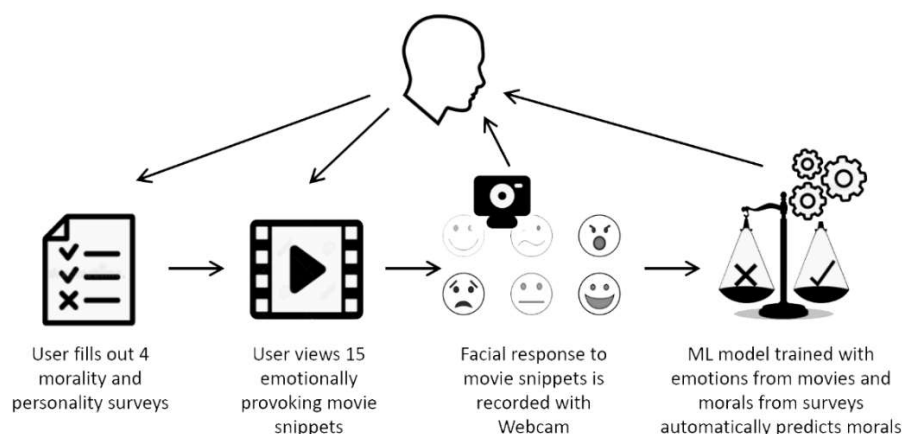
User fills out 4 morality and personality surveys

User views 15 emotionally provoking movie snippets

Facial response to movie snippets is recorded with Webcam

ML model trained with emotions from movies and morals from surveys automatically predicts morals